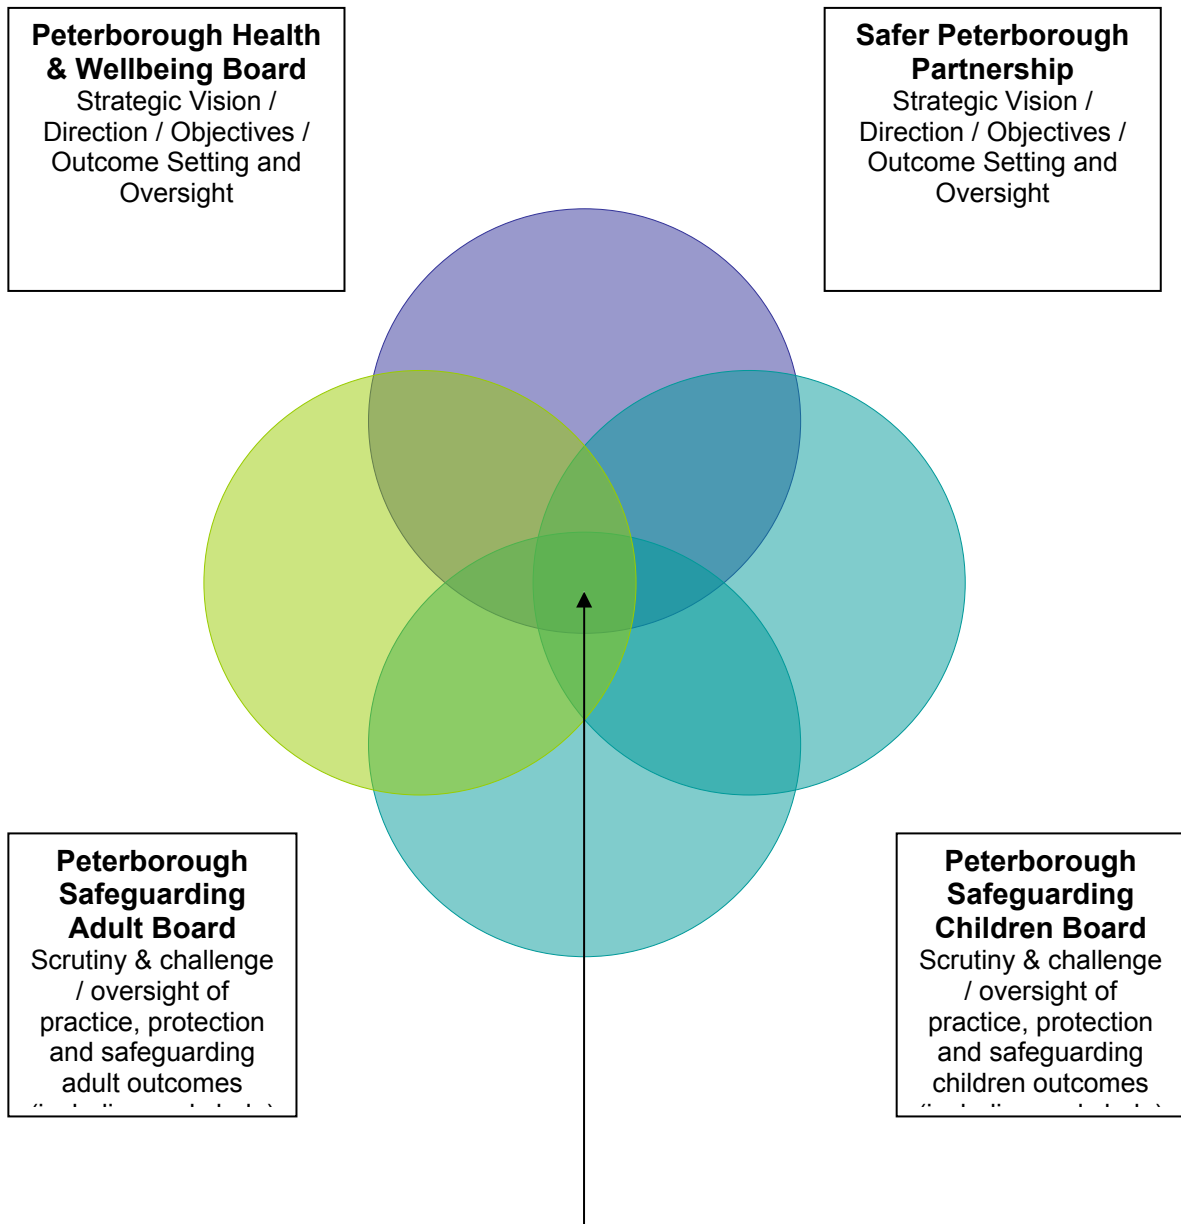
**Peterborough Health & Wellbeing Board**
Strategic Vision / Direction / Objectives / Outcome Setting and Oversight

**Safer Peterborough Partnership**
Strategic Vision / Direction / Objectives / Outcome Setting and Oversight

**Peterborough Safeguarding Adult Board**
Scrutiny & challenge / oversight of practice, protection and safeguarding adult outcomes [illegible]

**Peterborough Safeguarding Children Board**
Scrutiny & challenge / oversight of practice, protection and safeguarding children outcomes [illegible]